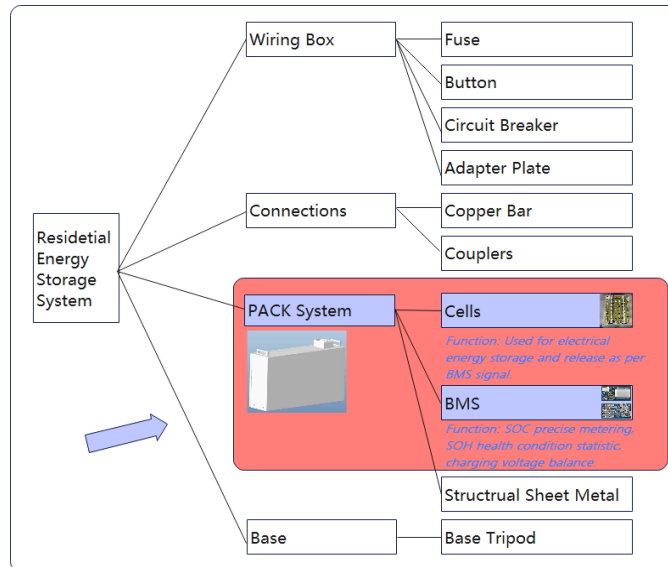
Residetial Energy Storage System

Wiring Box

Fuse

Button

Circuit Breaker

Adapter Plate

Connections

Copper Bar

Couplers

PACK System

Cells

Function: Used for electrical energy storage and release as per BMS signal.

BMS

Function: SOC precise metering, SOH health condition statistic, charging voltage balance.

Structrual Sheet Metal

Base

Base Tripod